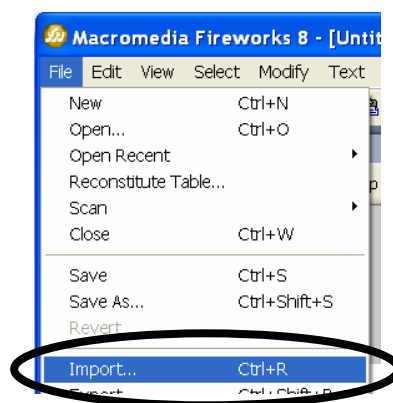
Macromedia Fireworks 8 - [Unti

File Edit View Select Modify Text

New Ctrl+N
Open... Ctrl+O
Open Recent
Reconstitute Table...
Scan
Close Ctrl+W
Save Ctrl+S
Save As... Ctrl+Shift+S
Revert
Import... Ctrl+R
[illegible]